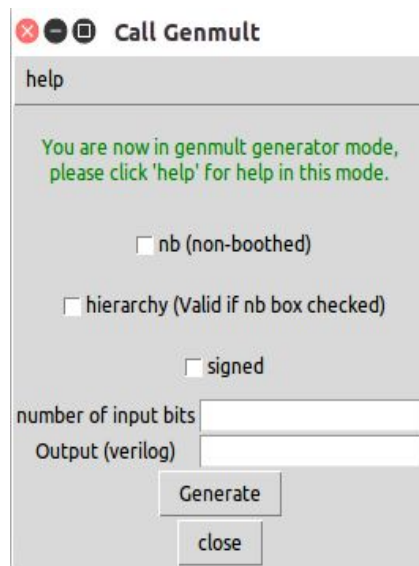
Call Genmult

help

You are now in genmult generator mode, please click 'help' for help in this mode.

nb (non-boothed)

hierarchy (Valid if nb box checked)

signed

number of input bits

Output (verilog)

Generate

close